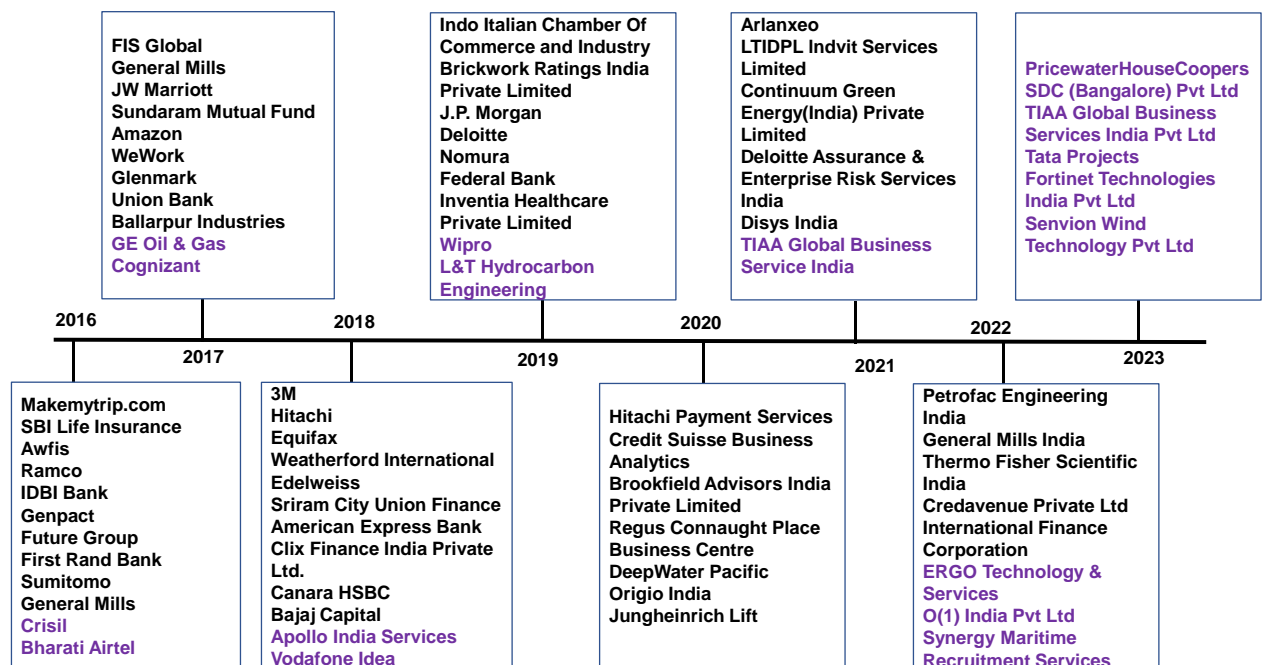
FIS Global
General Mills
JW Marriott
Sundaram Mutual Fund
Amazon
WeWork
Glenmark
Union Bank
Ballarpur Industries
GE Oil & Gas
Cognizant

Indo Italian Chamber Of Commerce and Industry
Brickwork Ratings India Private Limited
J.P. Morgan
Deloitte
Nomura
Federal Bank
Inventia Healthcare Private Limited
Wipro
L&T Hydrocarbon Engineering

Arlanxeo
LTIDPL Indvit Services Limited
Continuum Green Energy(India) Private Limited
Deloitte Assurance & Enterprise Risk Services India
Disys India
TIAA Global Business Service India

PricewaterHouseCoopers
SDC (Bangalore) Pvt Ltd
TIAA Global Business Services India Pvt Ltd
Tata Projects
Fortinet Technologies India Pvt Ltd
Senvion Wind Technology Pvt Ltd

2016
2017
2018
2019
2020
2021
2022
2023

Makemytrip.com
SBI Life Insurance
Awfis
Ramco
IDBI Bank
Genpact
Future Group
First Rand Bank
Sumitomo
General Mills
Crisil
Bharati Airtel

3M
Hitachi
Equifax
Weatherford International
Edelweiss
Sriram City Union Finance
American Express Bank
Clix Finance India Private Ltd.
Canara HSBC
Bajaj Capital
Apollo India Services
Vodafone Idea

Hitachi Payment Services
Credit Suisse Business Analytics
Brookfield Advisors India Private Limited
Regus Connaught Place Business Centre
DeepWater Pacific
Origio India
Jungheinrich Lift

Petrofac Engineering India
General Mills India
Thermo Fisher Scientific India
Credavenue Private Ltd
International Finance Corporation
ERGO Technology & Services
O(1) India Pvt Ltd
Synergy Maritime Recruitment Services